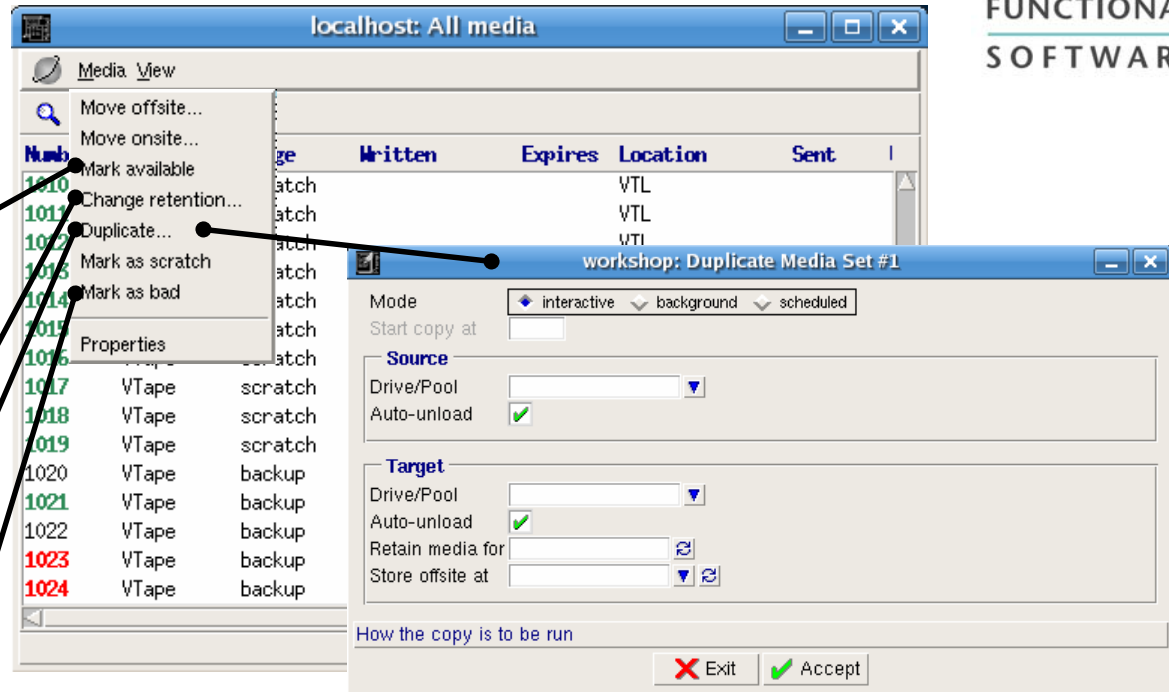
FUNCTIONA
SOFTWAR

localhost: All media

Media View

Move offsite...
Move onsite...
Mark available
Change retention...
Duplicate...
Mark as scratch
Mark as bad
Properties

| Numb | | ge | Written | Expires | Location | Sent |
|---|---|---|---|---|---|---|
| 1010 | | atch | | | VTL | |
| 1011 | | atch | | | VTL | |
| 1012 | | atch | | | VTL | |
| 1013 | | atch | | | | |
| 1014 | | atch | | | | |
| 1015 | | atch | | | | |
| 1016 | | scratch | | | | |
| 1017 | VTape | scratch | | | | |
| 1018 | VTape | scratch | | | | |
| 1019 | VTape | scratch | | | | |
| 1020 | VTape | backup | | | | |
| 1021 | VTape | backup | | | | |
| 1022 | VTape | backup | | | | |
| 1023 | VTape | backup | | | | |
| 1024 | VTape | backup | | | | |

workshop: Duplicate Media Set #1

Mode interactive background scheduled
Start copy at

Source
Drive/Pool
Auto-unload

Target
Drive/Pool
Auto-unload
Retain media for
Store offsite at

How the copy is to be run

Exit Accept